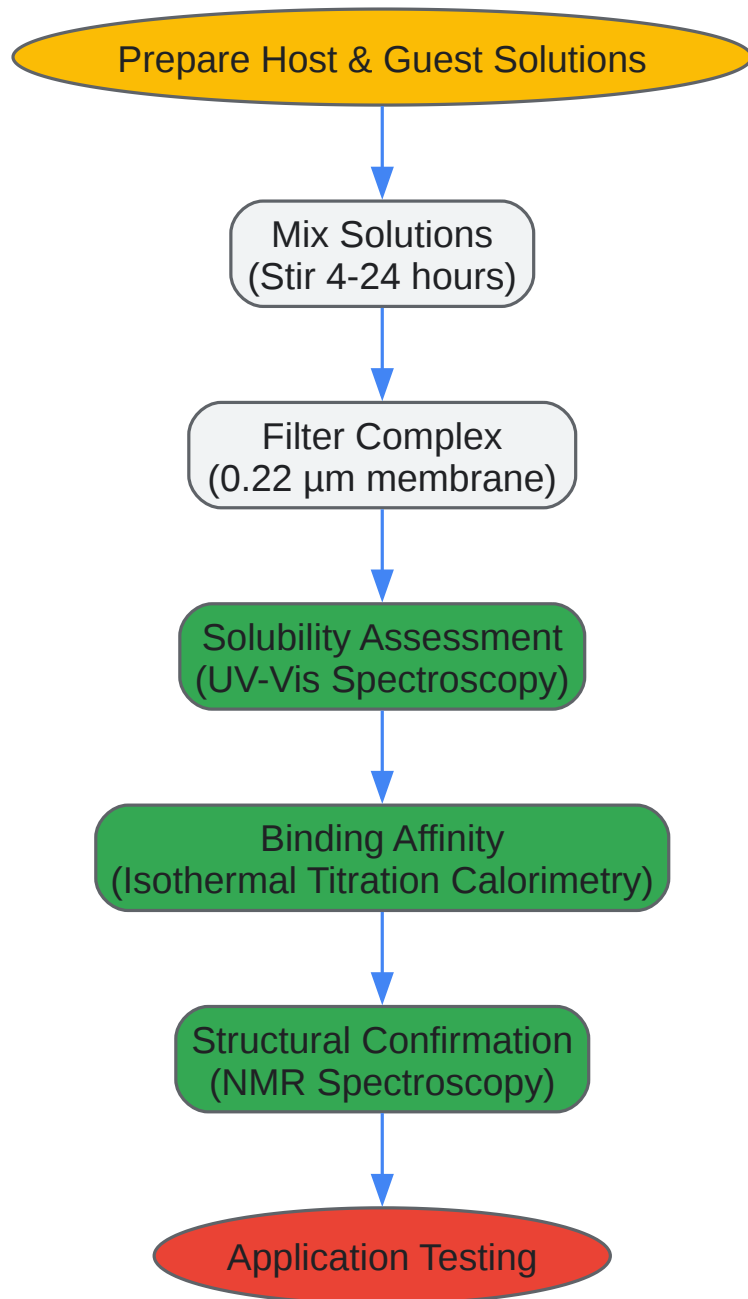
Prepare Host & Guest Solutions

Mix Solutions
(Stir 4-24 hours)

Filter Complex
(0.22 µm membrane)

Solubility Assessment
(UV-Vis Spectroscopy)

Binding Affinity
(Isothermal Titration Calorimetry)

Structural Confirmation
(NMR Spectroscopy)

Application Testing